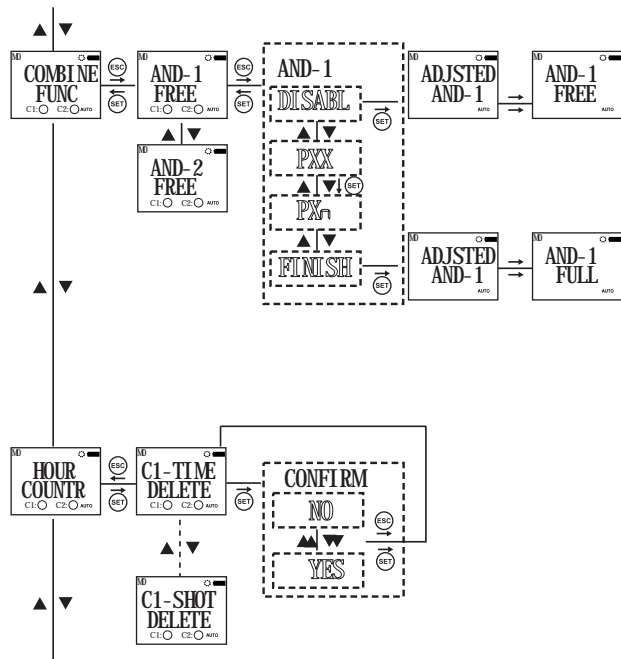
▲ ▼

MD
COMBINE FUNC
C1: C2: AUTO

ESC
SET

MD
AND-1 FREE
C1: C2: AUTO

ESC
SET

AND-1
DISABL
SET
▲ ▼
PXX
▲ ▼ SET
PXⁿ
▲ ▼
FINISH
SET

MD
ADJSTED AND-1
AUTO

MD
AND-1 FREE
AUTO

▲ ▼

MD
AND-2 FREE
C1: C2: AUTO

MD
ADJSTED AND-1
AUTO

MD
AND-1 FULL
AUTO

▲ ▼

MD
HOUR COUNTR
C1: C2: AUTO

ESC
SET

MD
C1-TIME DELETE
C1: C2: AUTO

SET

CONFIRM
NO
ESC
▲▲ ▼▼
YES
SET

▲ ▼

MD
C1-SHOT DELETE
C1: C2: AUTO

▲ ▼